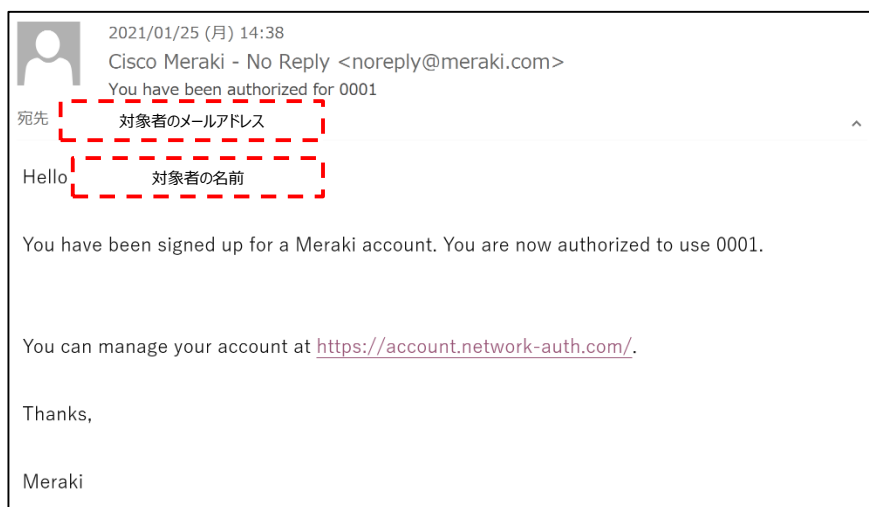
2021/01/25 (月) 14:38
Cisco Meraki - No Reply <noreply@meraki.com>
You have been authorized for 0001

宛先 対象者のメールアドレス

Hello 対象者の名前

You have been signed up for a Meraki account. You are now authorized to use 0001.

You can manage your account at https://account.network-auth.com/.

Thanks,

Meraki